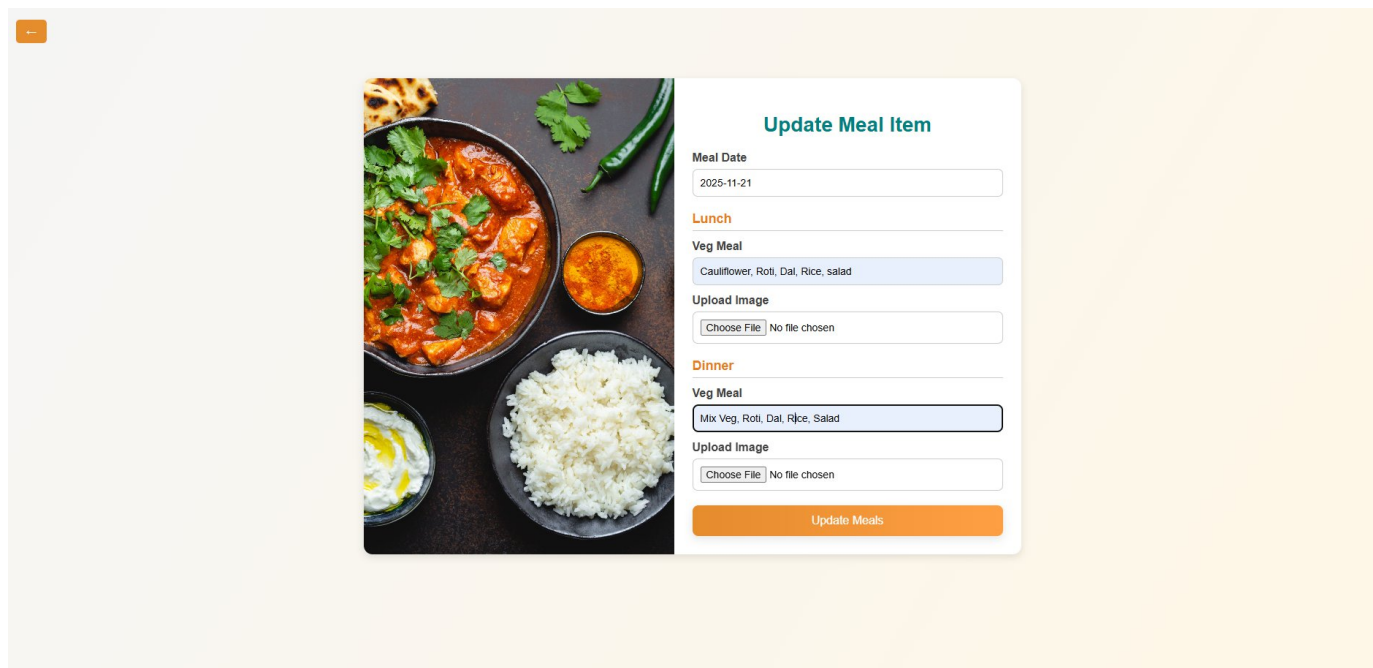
←

Update Meal Item

Meal Date

2025-11-21

Lunch

Veg Meal

Cauliflower, Roti, Dal, Rice, salad

Upload Image

Choose File No file chosen

Dinner

Veg Meal

Mix Veg, Roti, Dal, Rice, Salad

Upload Image

Choose File No file chosen

Update Meals